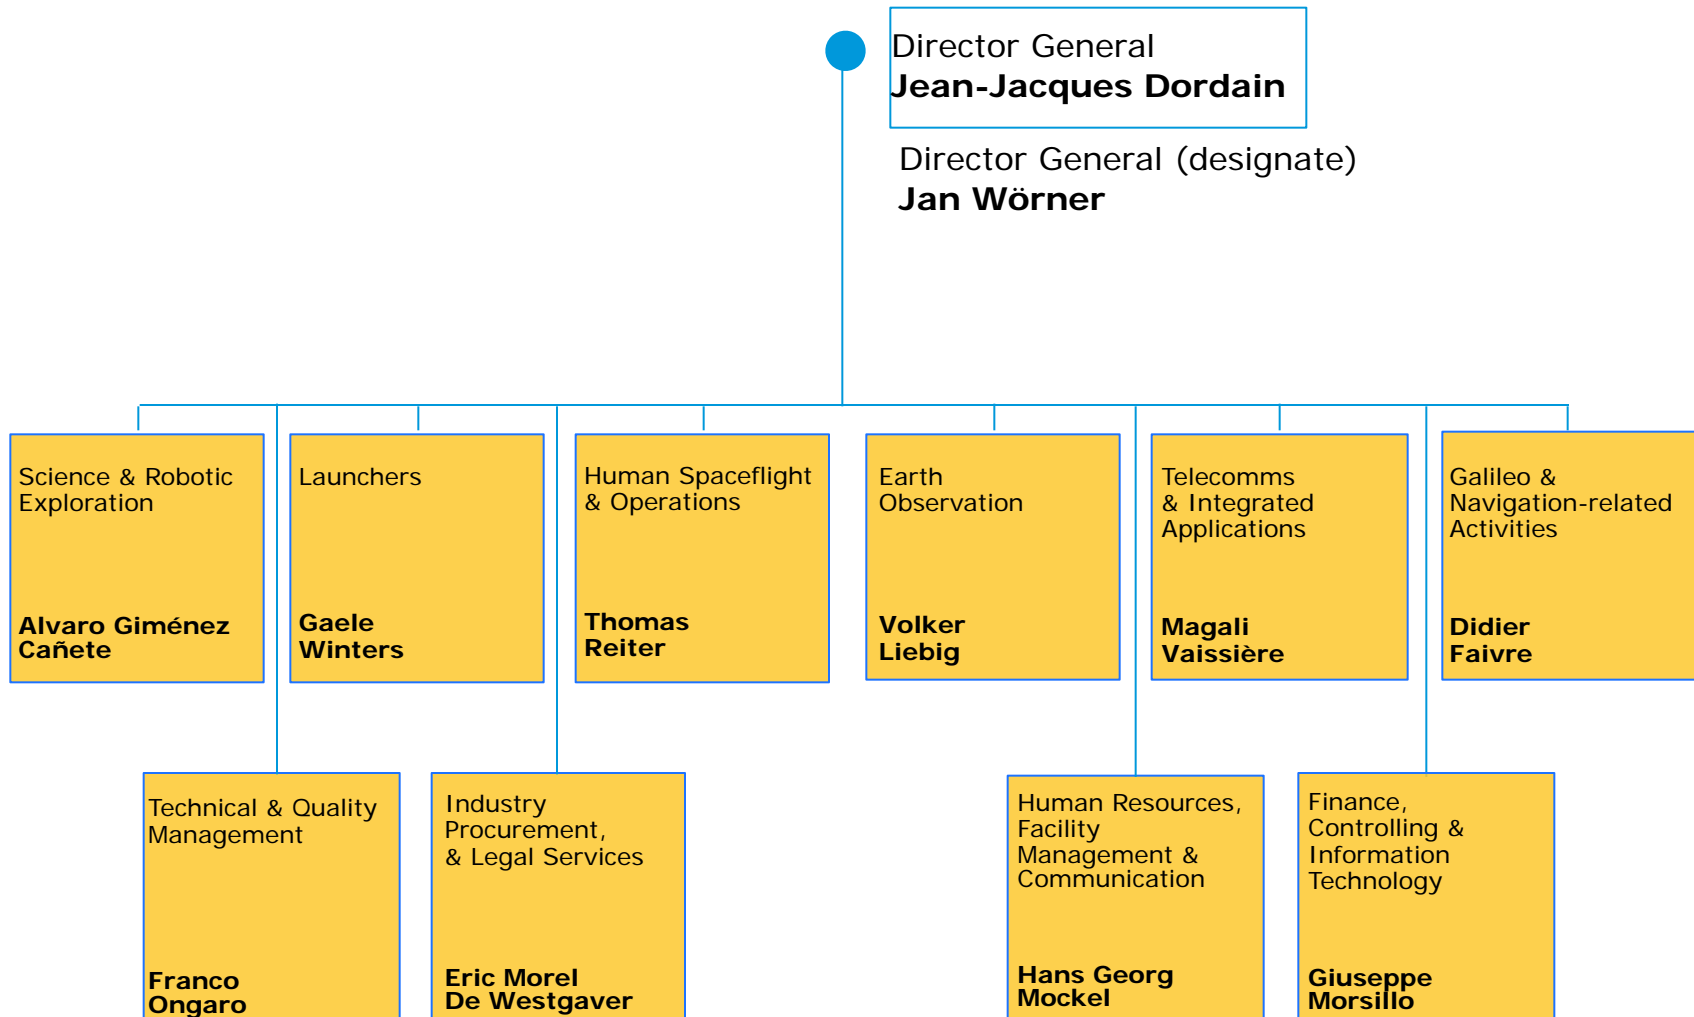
Director General
Jean-Jacques Dordain

Director General (designate)
Jan Wörner

Science & Robotic Exploration
Alvaro Giménez Cañete

Launchers
Gaele Winters

Human Spaceflight & Operations
Thomas Reiter

Earth Observation
Volker Liebig

Telecomms & Integrated Applications
Magali Vaissière

Galileo & Navigation-related Activities
Didier Faivre

Technical & Quality Management
Franco Ongaro

Industry Procurement, & Legal Services
Eric Morel De Westgaver

Human Resources, Facility Management & Communication
Hans Georg Mockel

Finance, Controlling & Information Technology
Giuseppe Morsillo